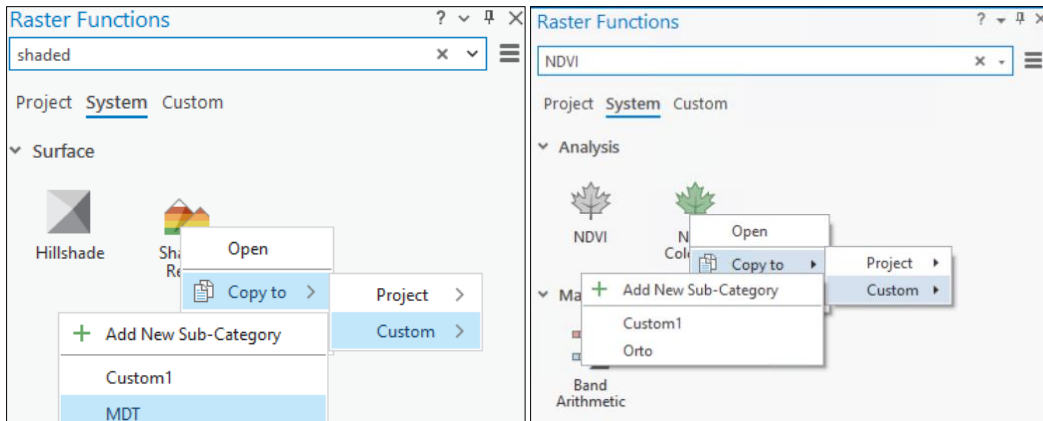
Raster Functions ? ⌄ ⊓ ✕
shaded ✕ ⌄ ☰
Project System Custom
⌄ Surface
Hillshade
Sha Re
Open
Copy to ›
Project ›
Custom ›
+ Add New Sub-Category
Custom1
MDT

Raster Functions ? ⌄ ⊓ ✕
NDVI ✕ ⌄ ☰
Project System Custom
⌄ Analysis
NDVI
N Col
Open
Copy to ▸
Project ▸
Custom ▸
⌄ Ma
+ Add New Sub-Category
Custom1
Orto
Band Arithmetic